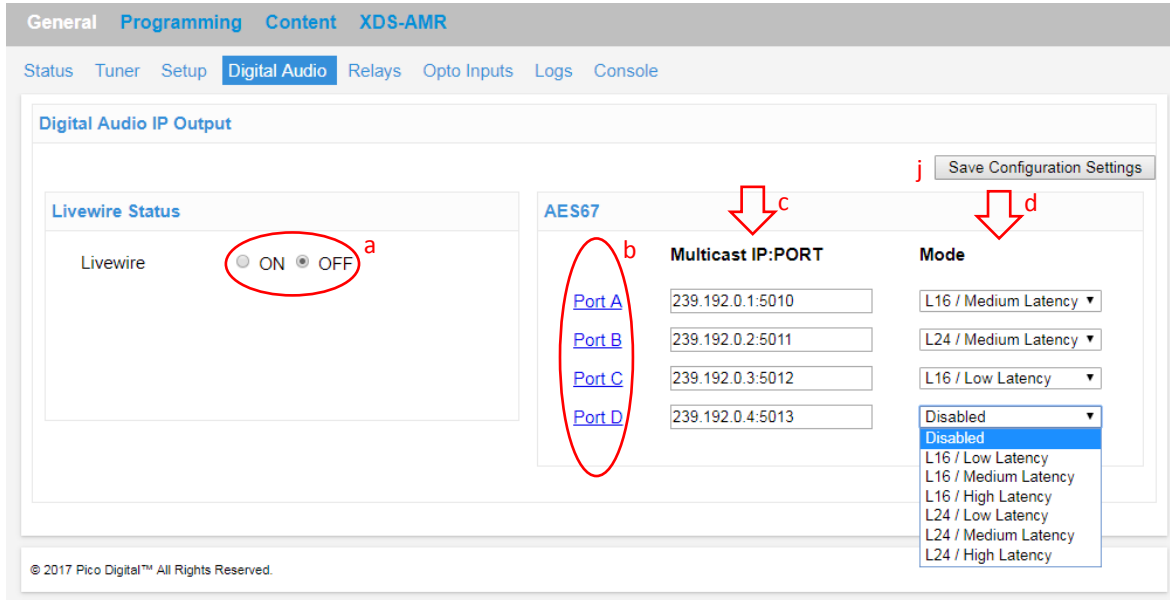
General Programming Content XDS-AMR

Status Tuner Setup Digital Audio Relays Opto Inputs Logs Console

Digital Audio IP Output

j Save Configuration Settings

Livewire Status

Livewire ON OFF a

AES67

c d

b Multicast IP:PORT Mode

| | Multicast IP:PORT | Mode |
|---|---|---|
| Port A | 239.192.0.1:5010 | L16 / Medium Latency |
| Port B | 239.192.0.2:5011 | L24 / Medium Latency |
| Port C | 239.192.0.3:5012 | L16 / Low Latency |
| Port D | 239.192.0.4:5013 | Disabled |

Disabled
L16 / Low Latency
L16 / Medium Latency
L16 / High Latency
L24 / Low Latency
L24 / Medium Latency
L24 / High Latency

© 2017 Pico Digital™ All Rights Reserved.